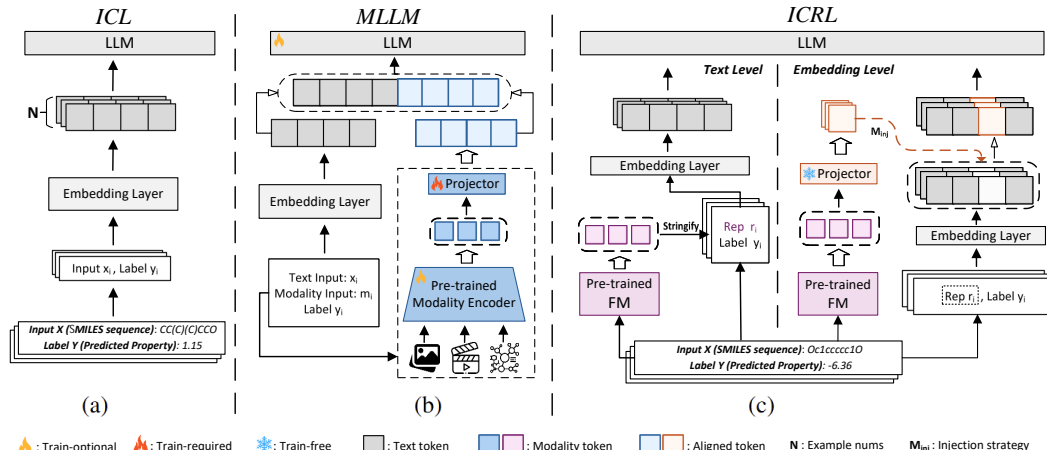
ICL

LLM

N

Embedding Layer

Input $x_i$ , Label $y_i$

Input X (SMILES sequence): CC(C)(C)CCO
Label Y (Predicted Property): 1.15

(a)

MLLM

LLM

Embedding Layer

Text Input: $x_i$
Modality Input: $m_i$
Label $y_i$

Projector

Pre-trained Modality Encoder

(b)

ICRL

LLM

Text Level

Embedding Layer

Stringify

Rep $r_i$
Label $y_i$

Pre-trained FM

Embedding Level

$M_{inj}$

Projector

Pre-trained FM

Embedding Layer

Rep $r_i$ , Label $y_i$

Input X (SMILES sequence): Oc1ccccc1O
Label Y (Predicted Property): -6.36

(c)

: Train-optional : Train-required : Train-free : Text token : Modality token : Aligned token N : Example nums $M_{inj}$ : Injection strategy